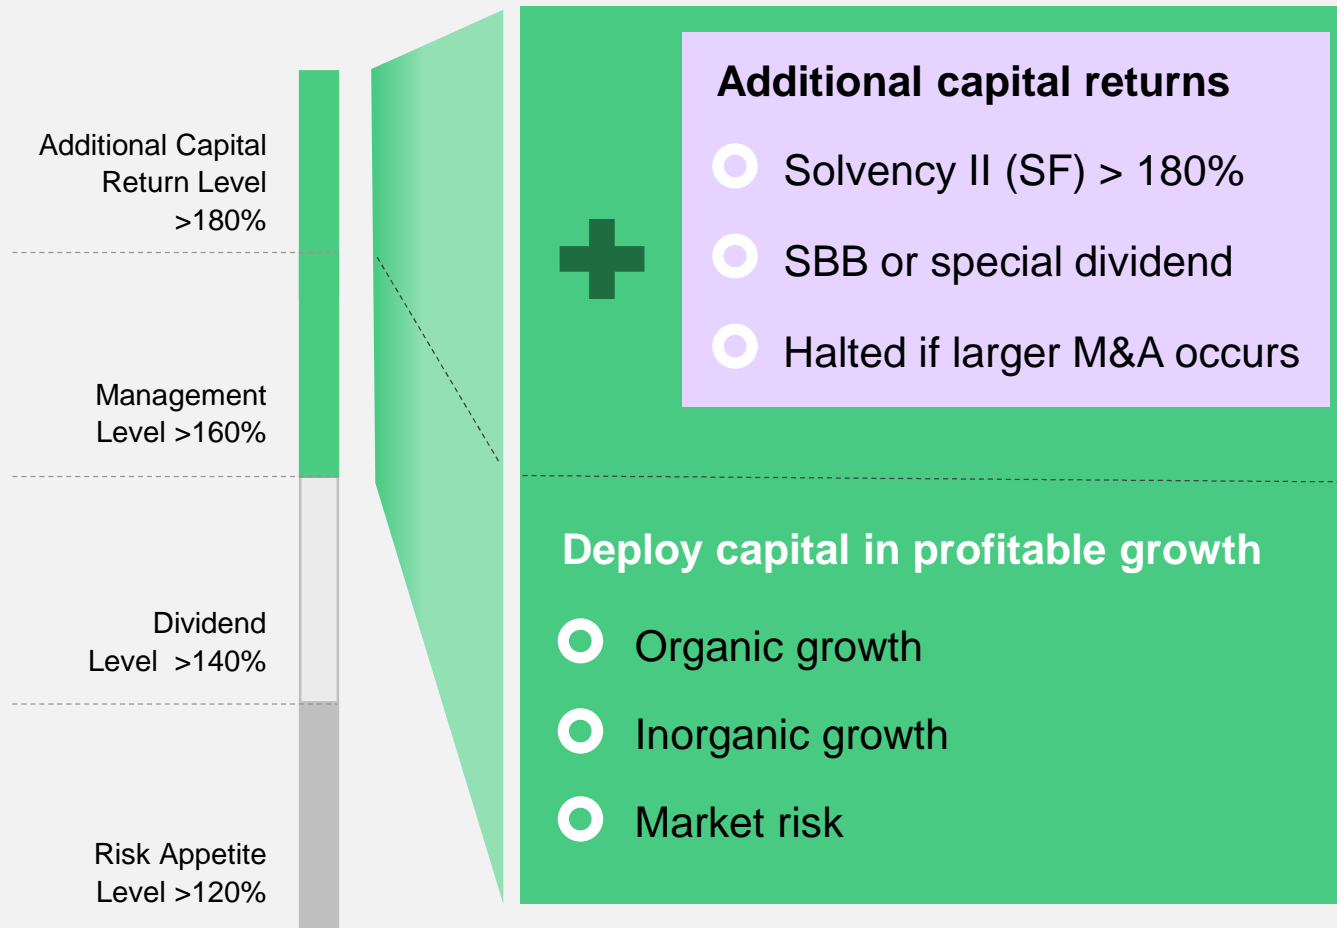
Additional Capital Return Level >180%

Management Level >160%

Dividend Level >140%

Risk Appetite Level >120%

Additional capital returns

Solvency II (SF) > 180%

SBB or special dividend

Halted if larger M&A occurs

Deploy capital in profitable growth

Organic growth

Inorganic growth

Market risk